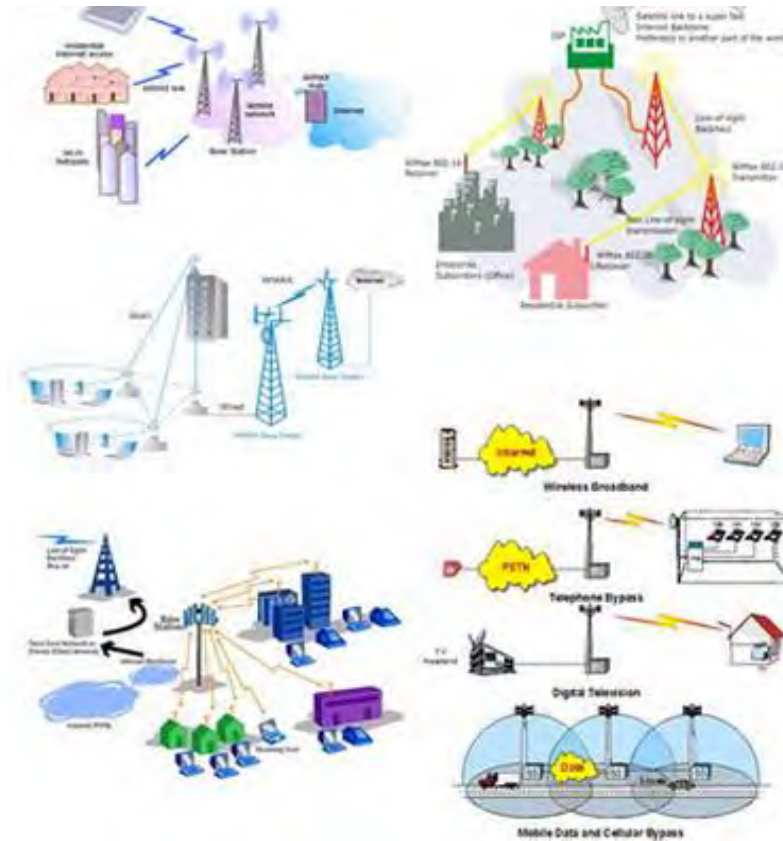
Residential Internet access
Wireless link
Multi-tenants
Base Station
Wireless network
Gateway Node
Internet

Satellite link to a super fast Internet Backbone
Preferably to another part of the world
ISP
Line-of-sight Backhaul
WiMax 802.16 Receiver
WiMax 802.16 Transmitter
Non Line-of-sight Transmission
Enterprise Subscribers (Office)
WiMax 802.16 Receiver
Residential Subscriber

WiMAX
Internet
WiMAX Base Station
WiMAX Base Station
Wi-Fi
Wi-Fi

Internet
Wireless Broadband
PSTN
Telephone Bypass
Digital Television
Mobile Data and Cellular Bypass

Line-of-Sight Backhaul
Base Station
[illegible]
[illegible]
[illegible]
Roaming User